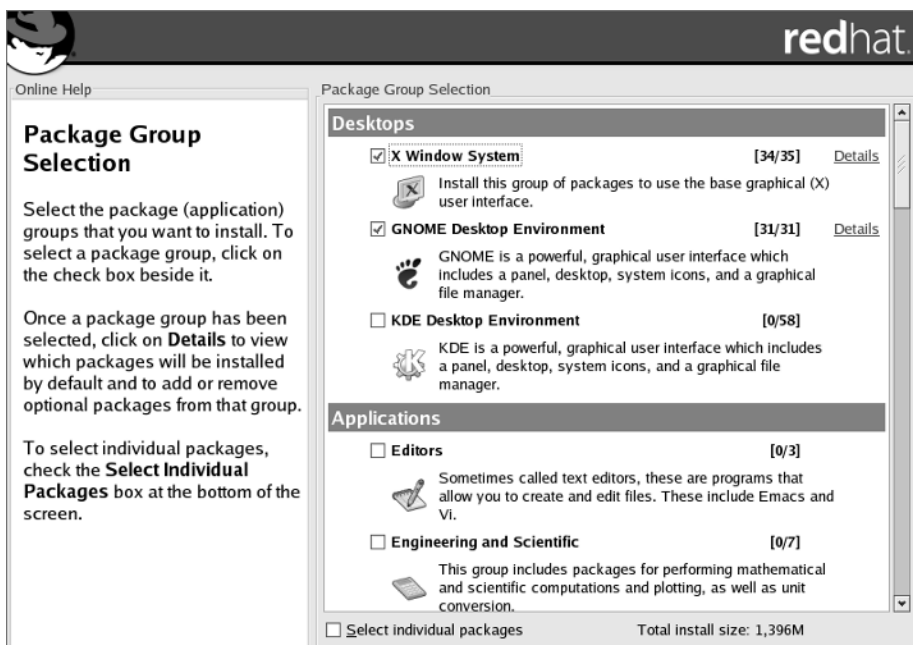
redhat.

Online Help

Package Group Selection

Select the package (application) groups that you want to install. To select a package group, click on the check box beside it.

Once a package group has been selected, click on **Details** to view which packages will be installed by default and to add or remove optional packages from that group.

To select individual packages, check the **Select Individual Packages** box at the bottom of the screen.

Package Group Selection

Desktops

☑ X Window System [34/35] Details

Install this group of packages to use the base graphical (X) user interface.

☑ GNOME Desktop Environment [31/31] Details

GNOME is a powerful, graphical user interface which includes a panel, desktop, system icons, and a graphical file manager.

☐ KDE Desktop Environment [0/58]

KDE is a powerful, graphical user interface which includes a panel, desktop, system icons, and a graphical file manager.

Applications

☐ Editors [0/3]

Sometimes called text editors, these are programs that allow you to create and edit files. These include Emacs and Vi.

☐ Engineering and Scientific [0/7]

This group includes packages for performing mathematical and scientific computations and plotting, as well as unit conversion.

☐ Select individual packages

Total install size: 1,396M